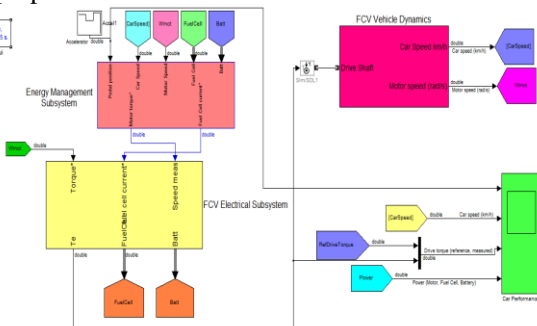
s
Accel1
Accelerator double
[CarSpeed]
Wmot
FuelCell
Batt
double double double double
Pedal position
Car Speed
Motor Torque*
Motor Speed
Fuel Cell current*
Batt
Energy Management Subsystem
double
FCV Vehicle Dynamics
Drive shaft
Car Speed (km/h)
double
Car speed (km/h)
[CarSpeed]
Motor speed (rad/s)
double
Motor speed (rad/s)
Wmot
Simulink-PS Converter
Wmot
double
Torque*
Fuel cell current*
Speed meas
FCV Electrical Subsystem
Te
FuelCell
Batt
double
FuelCell
Batt
[CarSpeed]
double
Car speed (km/h)
RefDriveTorque
double
Drive torque (reference, measured)
double
Power
double
Power (Motor, Fuel Cell, Battery)
Car Performance